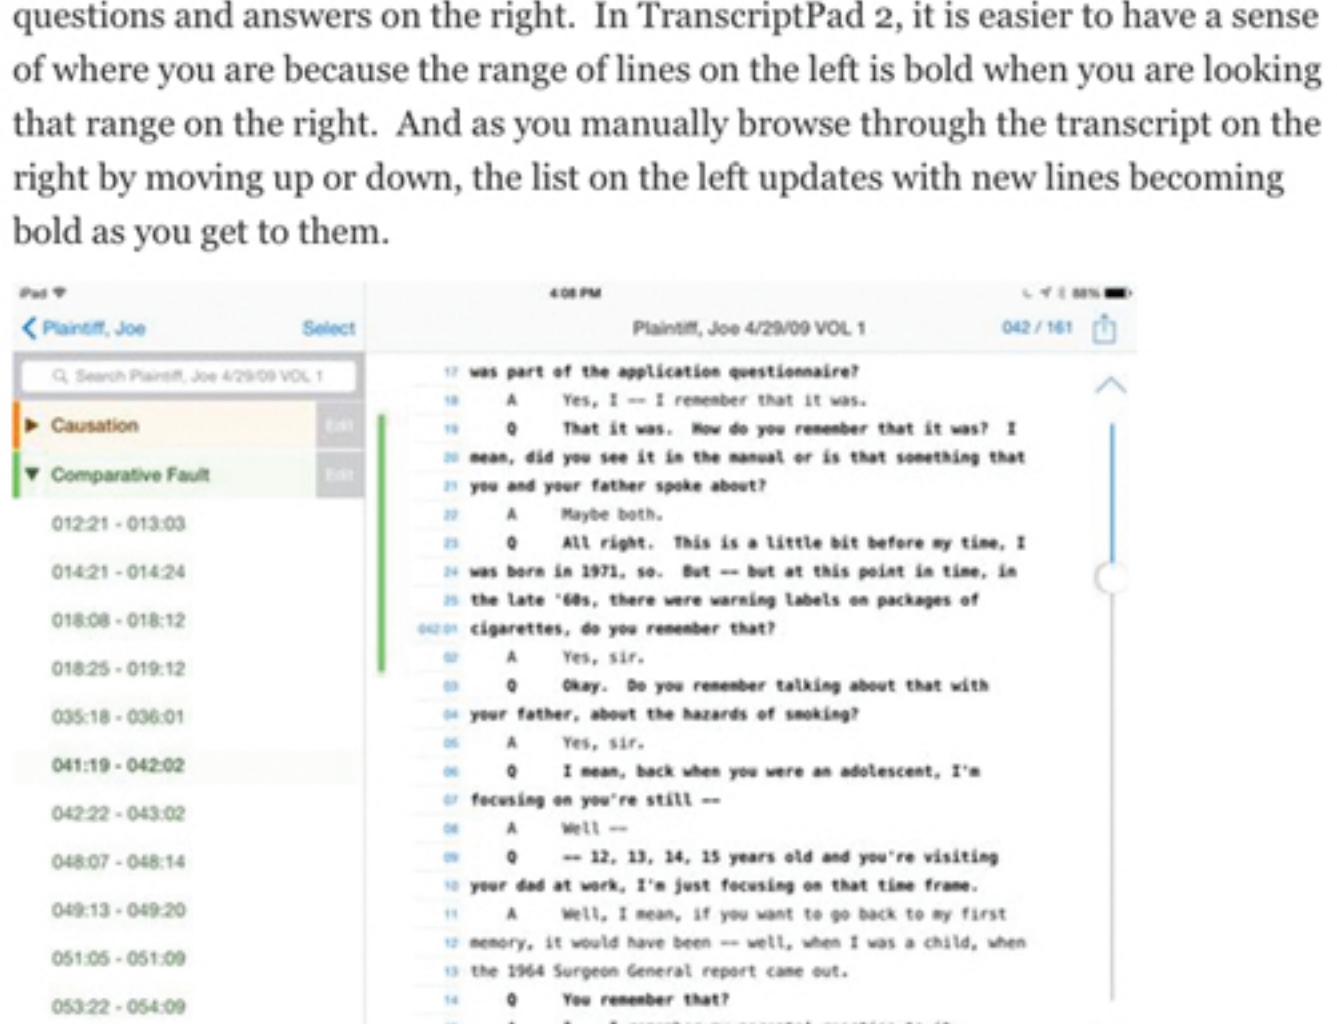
questions and answers on the right. In TranscriptPad 2, it is easier to have a sense of where you are because the range of lines on the left is bold when you are looking that range on the right. And as you manually browse through the transcript on the right by moving up or down, the list on the left updates with new lines becoming bold as you get to them.

iPad
4:08 PM
Plaintiff, Joe
Select
Plaintiff, Joe 4/29/09 VOL 1
042 / 161
Search Plaintiff, Joe 4/29/09 VOL 1
Causation
Edit
Comparative Fault
Edit
012:21 - 013:03
014:21 - 014:24
018:08 - 018:12
018:25 - 019:12
035:18 - 036:01
041:19 - 042:02
042:22 - 043:02
048:07 - 048:14
049:13 - 049:20
051:05 - 051:09
053:22 - 054:09

17 was part of the application questionnaire?
18 A Yes, I -- I remember that it was.
19 Q That it was. How do you remember that it was? I
20 mean, did you see it in the manual or is that something that
21 you and your father spoke about?
22 A Maybe both.
23 Q All right. This is a little bit before my time, I
24 was born in 1971, so. But -- but at this point in time, in
25 the late '60s, there were warning labels on packages of
042:01 cigarettes, do you remember that?
02 A Yes, sir.
03 Q Okay. Do you remember talking about that with
04 your father, about the hazards of smoking?
05 A Yes, sir.
06 Q I mean, back when you were an adolescent, I'm
07 focusing on you're still --
08 A Well --
09 Q -- 12, 13, 14, 15 years old and you're visiting
10 your dad at work, I'm just focusing on that time frame.
11 A Well, I mean, if you want to go back to my first
12 memory, it would have been -- well, when I was a child, when
13 the 1964 Surgeon General report came out.
14 Q You remember that?